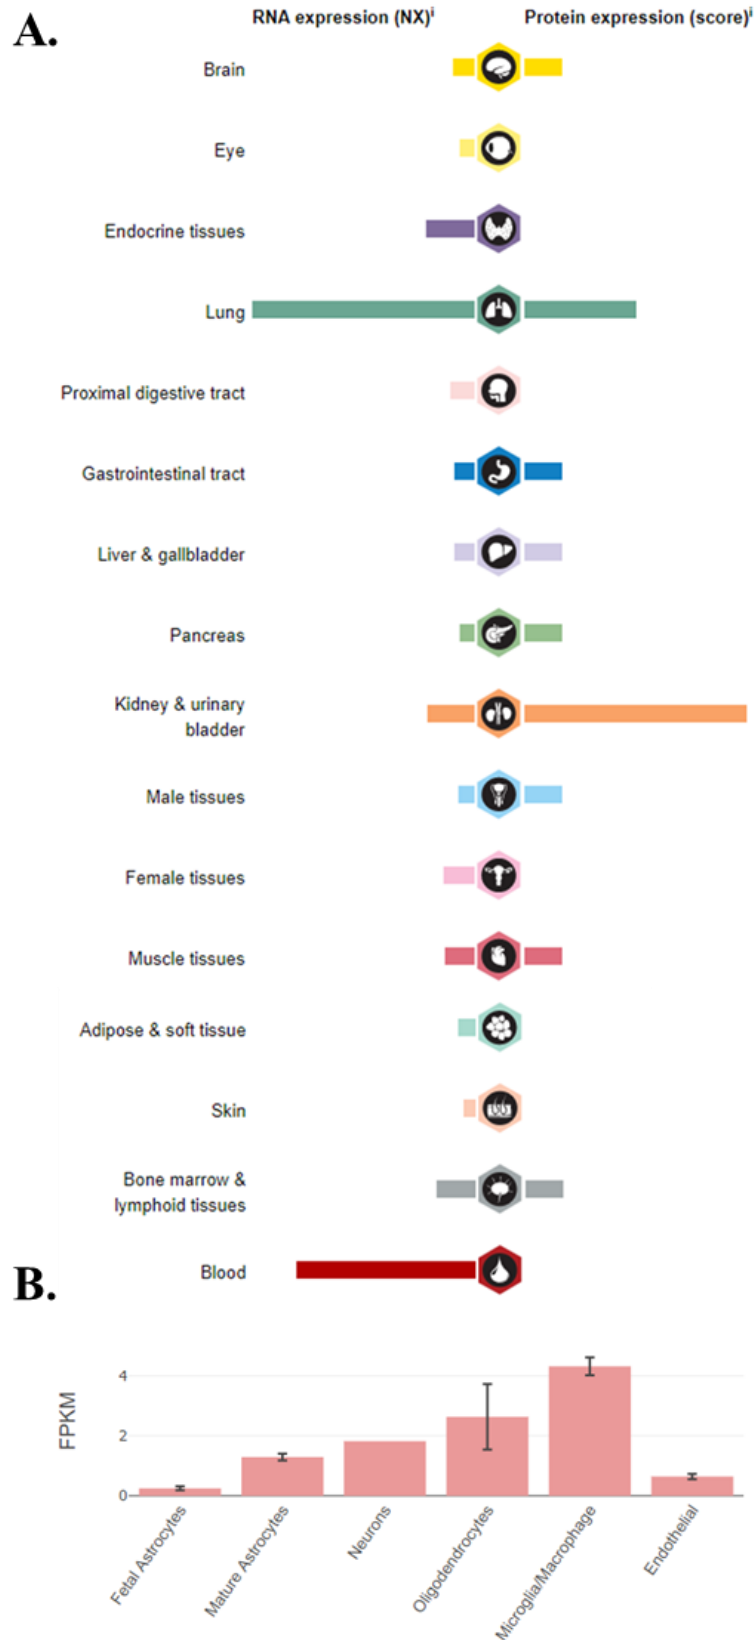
A.

RNA expression (NX)ⁱ

Protein expression (score)ⁱ

Brain

Eye

Endocrine tissues

Lung

Proximal digestive tract

Gastrointestinal tract

Liver & gallbladder

Pancreas

Kidney & urinary bladder

Male tissues

Female tissues

Muscle tissues

Adipose & soft tissue

Skin

Bone marrow & lymphoid tissues

Blood

B.

FPKM

4

2

0

Fetal Astrocytes

Mature Astrocytes

Neurons

Oligodendrocytes

Microglia/Macrophage

Endothelial